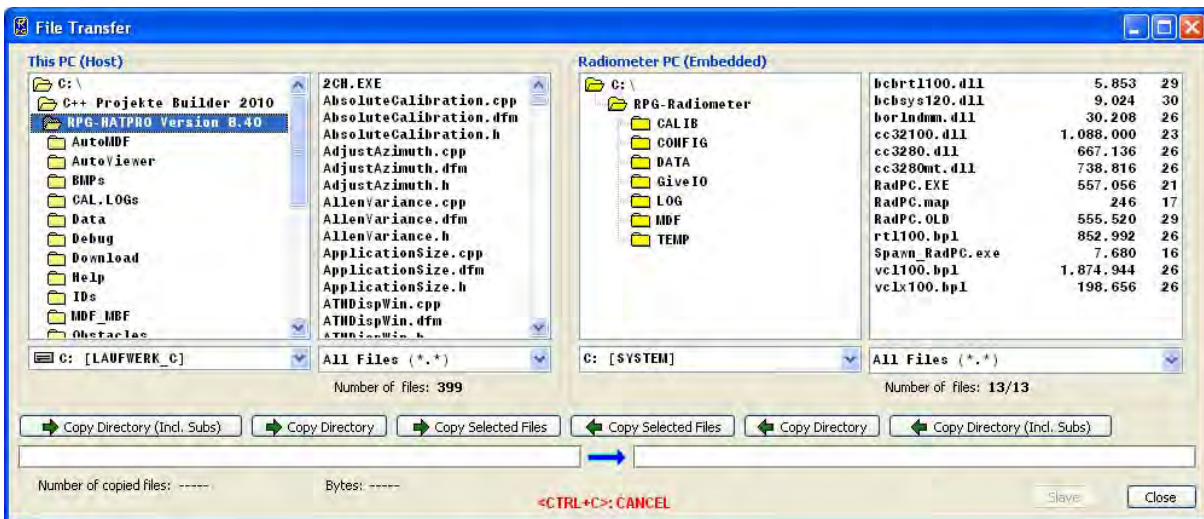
File Transfer

This PC (Host)

C:\
C++ Projekte Builder 2010
RPG-HATPRO Version 8.40
AutoMDF
AutoViewer
BMPs
CAL.LOGs
Data
Debug
Download
Help
IDs
MDF_MBF
Obstacles

2CH.EXE
AbsoluteCalibration.cpp
AbsoluteCalibration.dfm
AbsoluteCalibration.h
AdjustAzimuth.cpp
AdjustAzimuth.dfm
AdjustAzimuth.h
AllenVariance.cpp
AllenVariance.dfm
AllenVariance.h
ApplicationSize.cpp
ApplicationSize.dfm
ApplicationSize.h
ATNDispWin.cpp
ATNDispWin.dfm
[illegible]

C: [LAUFWERK_C]
All Files (*.*)
Number of files: 399

Radiometer PC (Embedded)

C:\
RPG-Radiometer
CALIB
CONFIG
DATA
GiveIO
LOG
MDF
TEMP

| | | |
|---|---|---|
| bcbrtl100.dll | 5.853 | 29 |
| bcbsys120.dll | 9.024 | 30 |
| borlndmm.dll | 30.208 | 26 |
| cc32100.dll | 1.088.000 | 23 |
| cc3280.dll | 667.136 | 26 |
| cc3280mt.dll | 738.816 | 26 |
| RadPC.EXE | 557.056 | 21 |
| RadPC.map | 246 | 17 |
| RadPC.OLD | 555.520 | 29 |
| rtl100.bpl | 852.992 | 26 |
| Spawn_RadPC.exe | 7.680 | 16 |
| vcl100.bpl | 1.874.944 | 26 |
| vclx100.bpl | 198.656 | 26 |

C: [SYSTEM]
All Files (*.*)
Number of files: 13/13

Copy Directory (Incl. Subs)
Copy Directory
Copy Selected Files
Copy Selected Files
Copy Directory
Copy Directory (Incl. Subs)

Number of copied files: -----
Bytes: -----
<CTRL+C>: CANCEL
Slave
Close